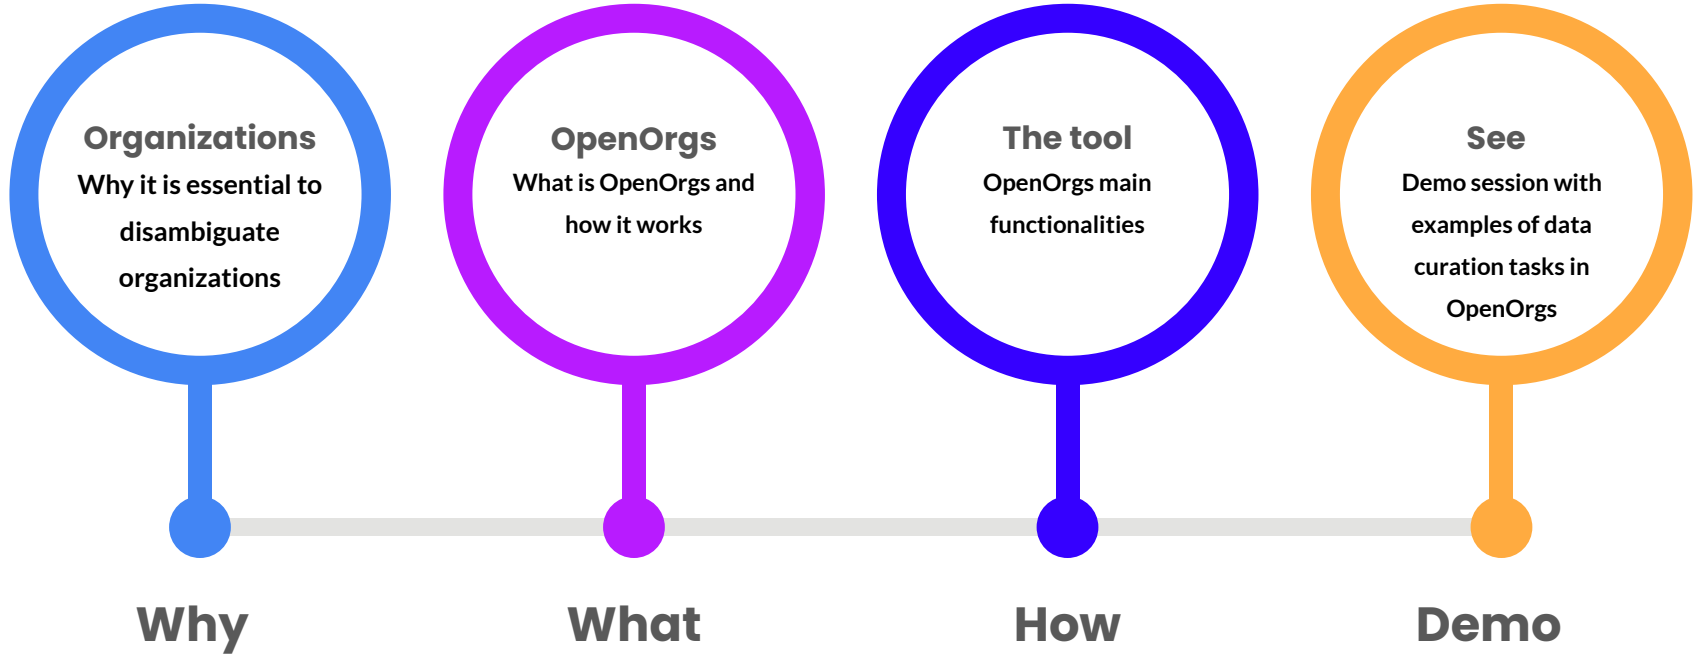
Organizations
Why it is essential to disambiguate organizations

OpenOrgs
What is OpenOrgs and how it works

The tool
OpenOrgs main functionalities

See
Demo session with examples of data curation tasks in OpenOrgs

Why

What

How

Demo